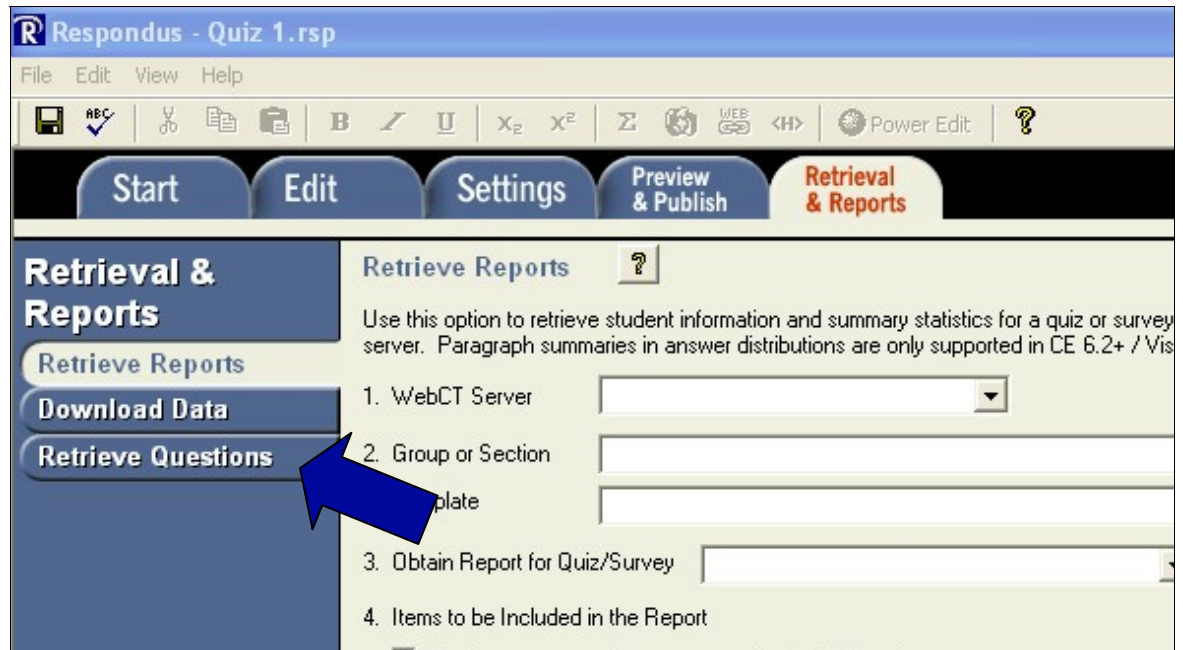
Respondus - Quiz 1.rsp

File Edit View Help

B I U $X_2$ $X^2$ Σ <H> Power Edit ?

Start Edit Settings Preview & Publish Retrieval & Reports

Retrieval & Reports

Retrieve Reports

Download Data

Retrieve Questions

Retrieve Reports ?

Use this option to retrieve student information and summary statistics for a quiz or survey server. Paragraph summaries in answer distributions are only supported in CE 6.2+ / Vis

1. WebCT Server

2. Group or Section

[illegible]plate

3. Obtain Report for Quiz/Survey

4. Items to be Included in the Report